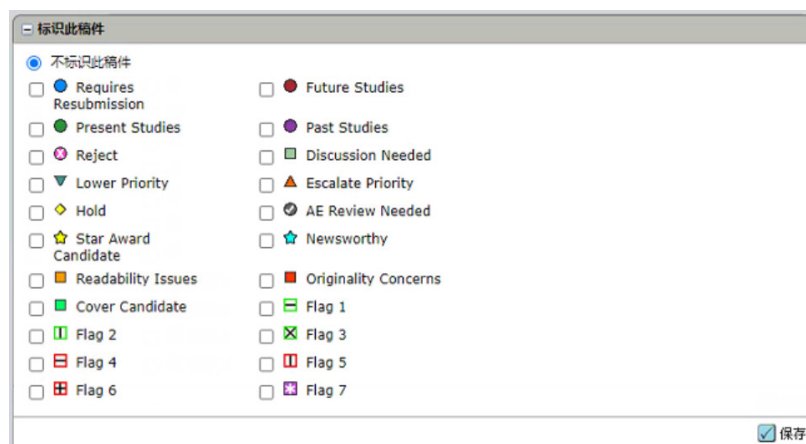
标识此稿件

不标识此稿件

Requires Resubmission
Future Studies
Present Studies
Past Studies
Reject
Discussion Needed
Lower Priority
Escalate Priority
Hold
AE Review Needed
Star Award Candidate
Newsworthy
Readability Issues
Originality Concerns
Cover Candidate
Flag 1
Flag 2
Flag 3
Flag 4
Flag 5
Flag 6
Flag 7

保存